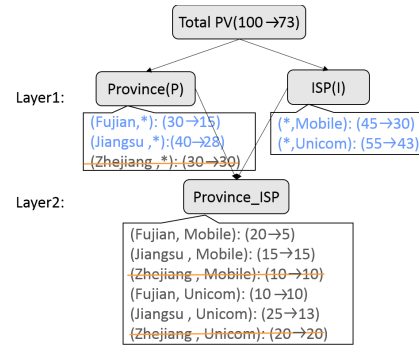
Total PV(100→73)

Layer1:

Province(P)

ISP(I)

(Fujian,*): (30→15)
(Jiangsu ,*):(40→28)
(Zhejiang ,*): (30→30)

(*,Mobile): (45→30)
(*,Unicom): (55→43)

Layer2:

Province_ISP

(Fujian, Mobile): (20→5)
(Jiangsu , Mobile): (15→15)
(Zhejiang , Mobile): (10→10)
(Fujian, Unicom): (10→10)
(Jiangsu , Unicom): (25→13)
(Zhejiang , Unicom): (20→20)